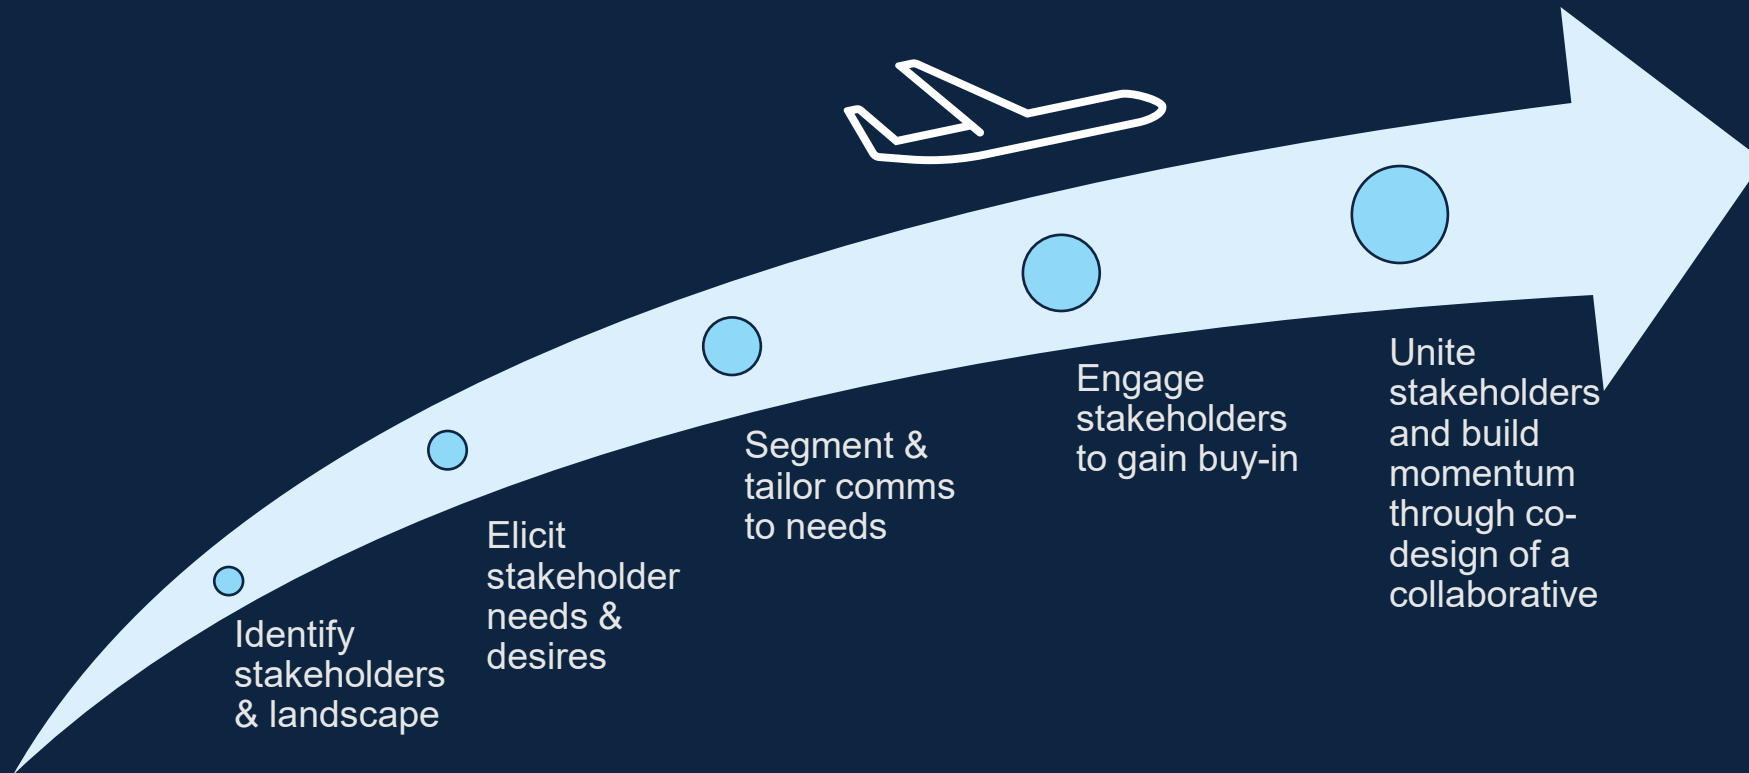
Identify stakeholders & landscape

Elicit stakeholder needs & desires

Segment & tailor comms to needs

Engage stakeholders to gain buy-in

Unite stakeholders and build momentum through co-design of a collaborative